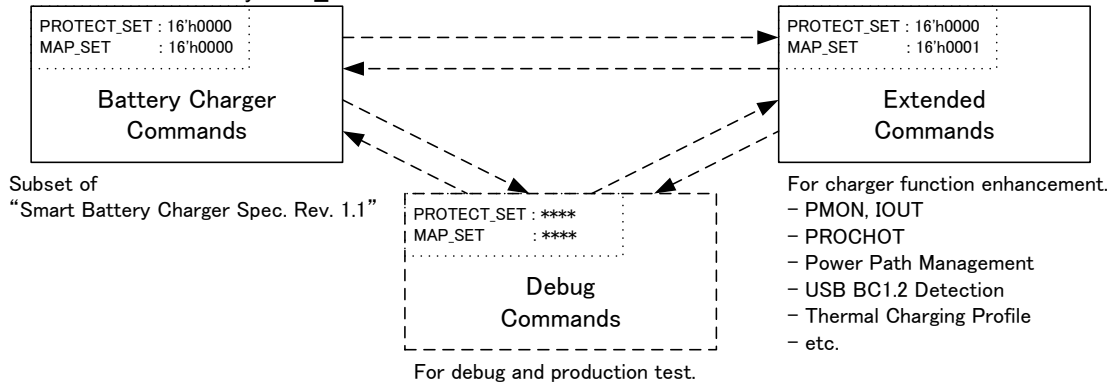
PROTECT_SET : 16'h0000
MAP_SET : 16'h0000

Battery Charger Commands

PROTECT_SET : 16'h0000
MAP_SET : 16'h0001

Extended Commands

Subset of "Smart Battery Charger Spec. Rev. 1.1"

PROTECT_SET : ****
MAP_SET : ****

Debug Commands

For debug and production test.

For charger function enhancement.
- PMON, IOUT
- PROCHOT
- Power Path Management
- USB BC1.2 Detection
- Thermal Charging Profile
- etc.